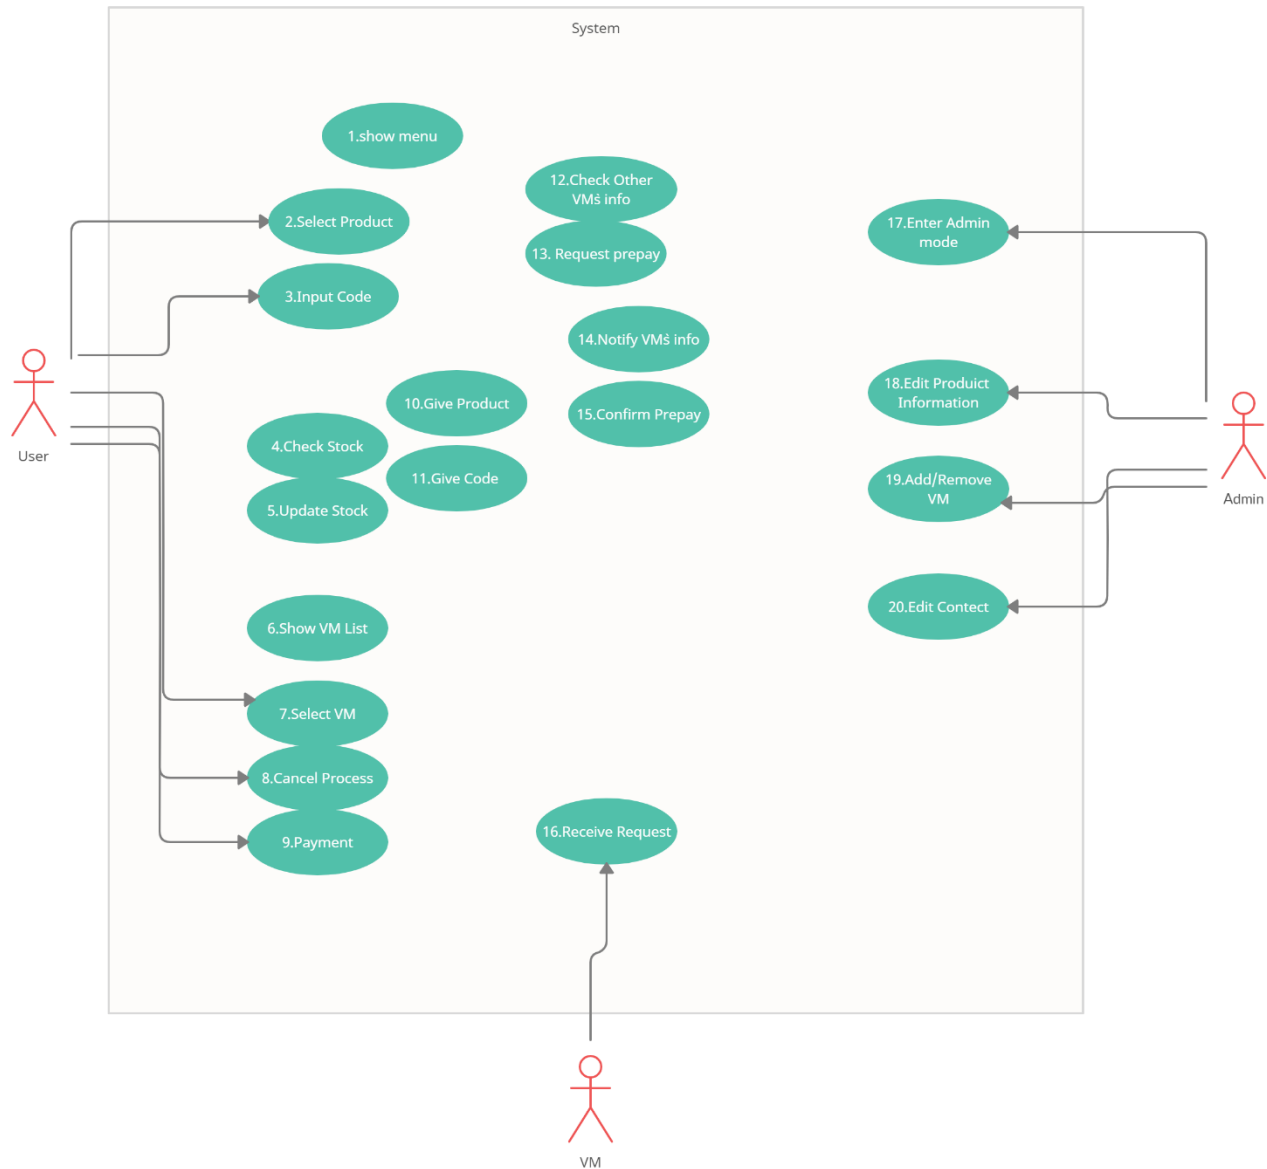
System

1.show menu

12.Check Other VMś info

2.Select Product

13. Request prepay

17.Enter Admin mode

3.Input Code

14.Notify VMś info

User

10.Give Product

15.Confirm Prepay

18.Edit Produict Information

4.Check Stock

11.Give Code

5.Update Stock

19.Add/Remove VM

Admin

6.Show VM List

20.Edit Contect

7.Select VM

8.Cancel Process

16.Receive Request

9.Payment

VM